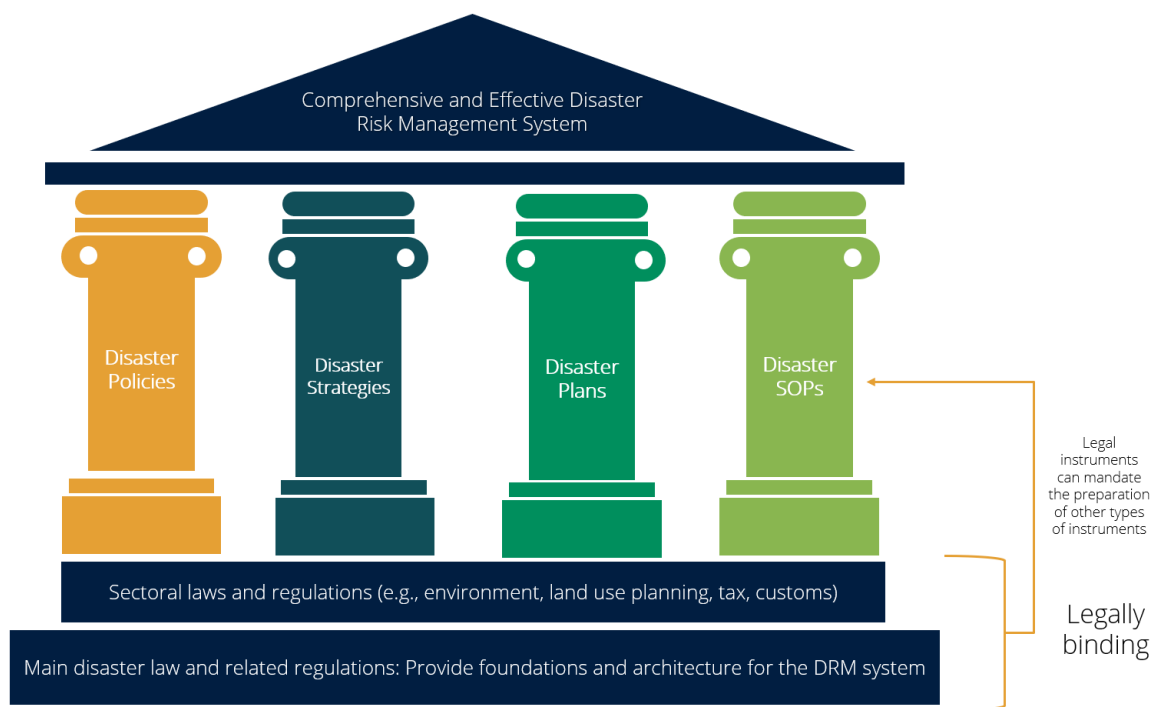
Comprehensive and Effective Disaster Risk Management System

Disaster Policies

Disaster Strategies

Disaster Plans

Disaster SOPs

Legal instruments can mandate the preparation of other types of instruments

Sectoral laws and regulations (e.g., environment, land use planning, tax, customs)

Legally binding

Main disaster law and related regulations: Provide foundations and architecture for the DRM system